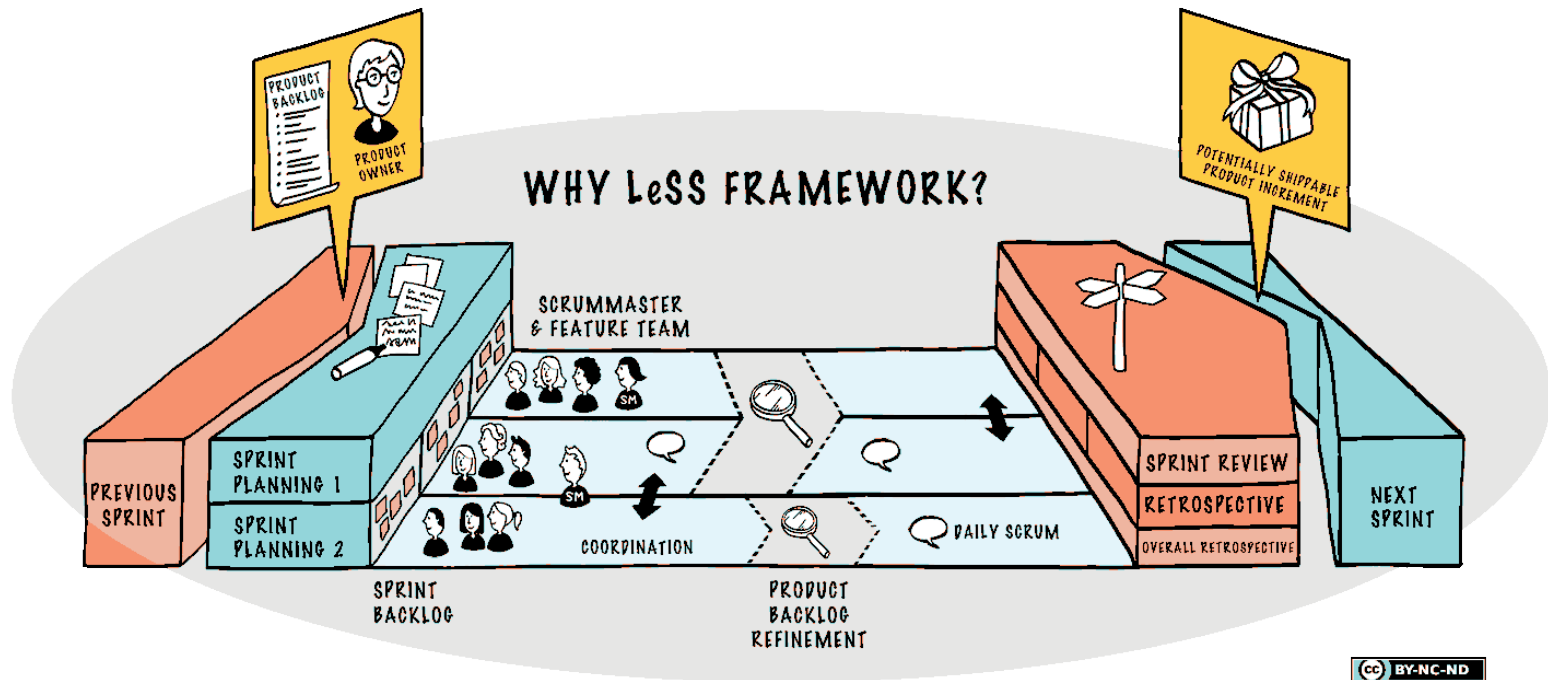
PRODUCT BACKLOG

PRODUCT OWNER

WHY LeSS FRAMEWORK?

POTENTIALLY SHIPPABLE PRODUCT INCREMENT

SCRUMMASTER & FEATURE TEAM

SM

SM

PREVIOUS SPRINT

SPRINT PLANNING 1

SPRINT PLANNING 2

COORDINATION

DAILY SCRUM

SPRINT REVIEW

RETROSPECTIVE

OVERALL RETROSPECTIVE

NEXT SPRINT

SPRINT BACKLOG

PRODUCT BACKLOG REFINEMENT

cc BY-NC-ND